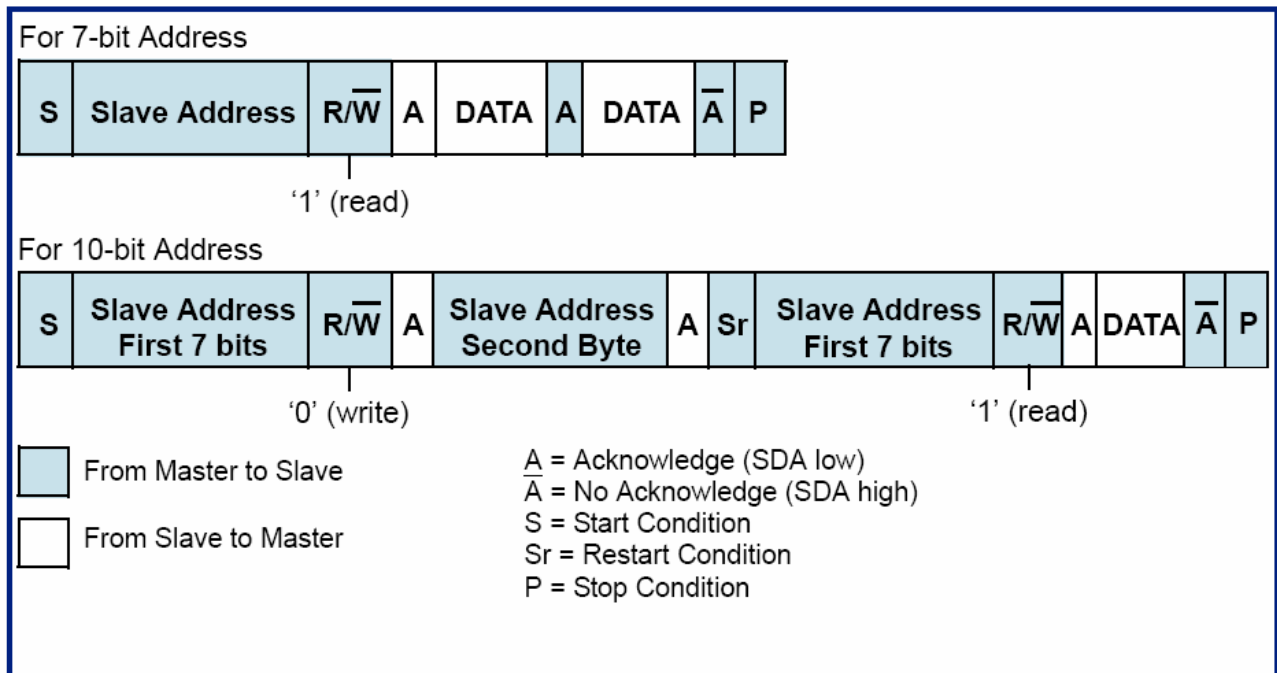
For 7-bit Address

| S | Slave Address | R/$\overline{W}$ | A | DATA | A | DATA | $\overline{A}$ | P |
|---|---|---|---|---|---|---|---|---|

‘1’ (read)

For 10-bit Address

| S | Slave Address First 7 bits | R/$\overline{W}$ | A | Slave Address Second Byte | A | Sr | Slave Address First 7 bits | R/$\overline{W}$ | A | DATA | $\overline{A}$ | P |
|---|---|---|---|---|---|---|---|---|---|---|---|---|

‘0’ (write)

‘1’ (read)

From Master to Slave

From Slave to Master

A = Acknowledge (SDA low)
$\overline{A}$ = No Acknowledge (SDA high)
S = Start Condition
Sr = Restart Condition
P = Stop Condition